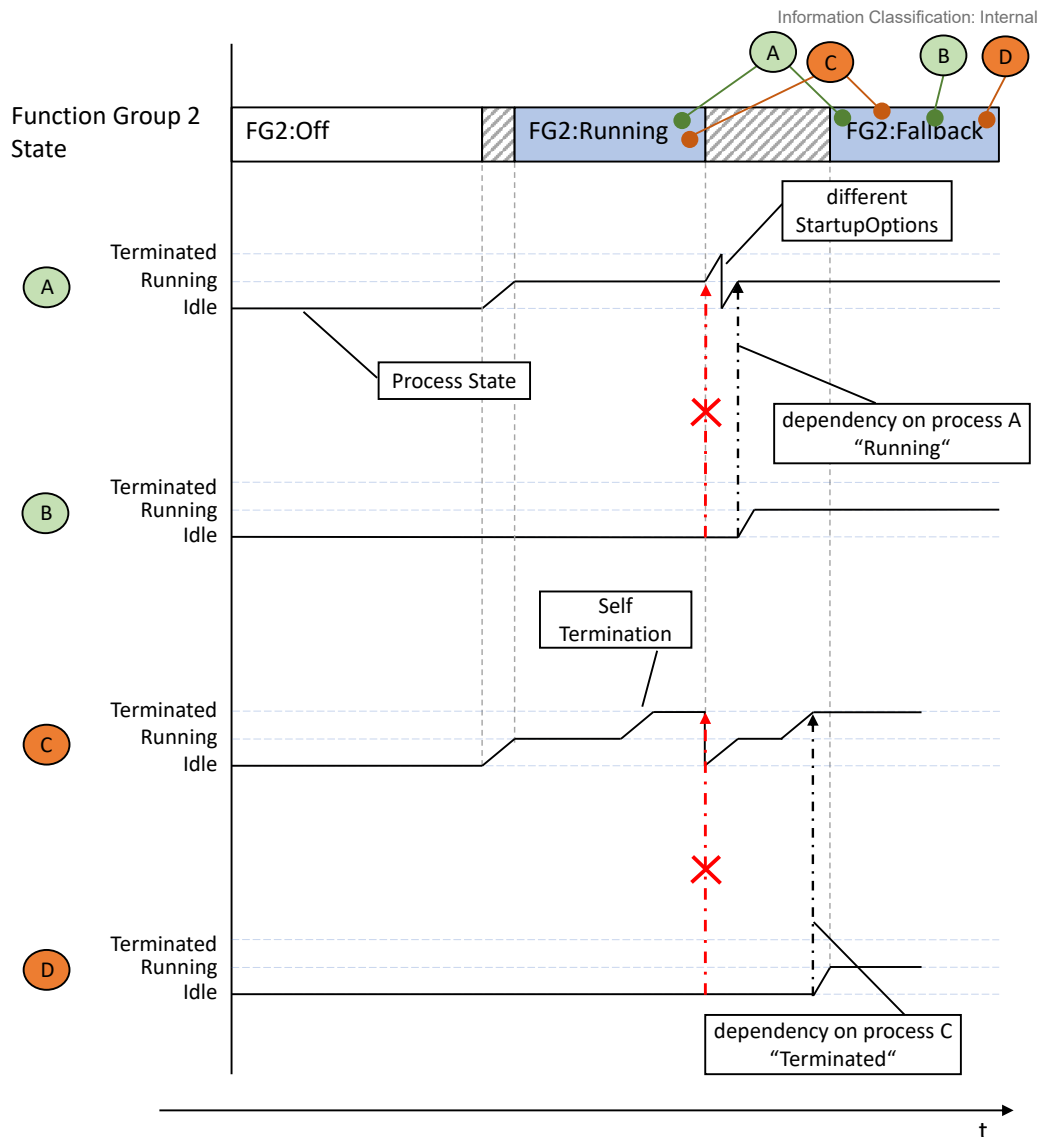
Information Classification: Internal

Function Group 2 State

FG2:Off

FG2:Running

FG2:Fallback

A

C

B

D

different StartupOptions

A

Terminated
Running
Idle

Process State

dependency on process A “Running“

B

Terminated
Running
Idle

Self Termination

C

Terminated
Running
Idle

D

Terminated
Running
Idle

dependency on process C “Terminated“

t